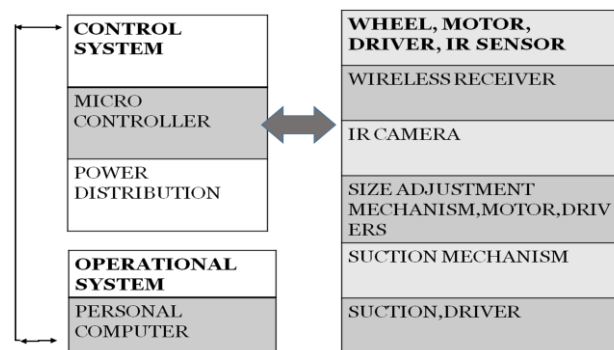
CONTROL SYSTEM

MICRO CONTROLLER

POWER DISTRIBUTION

OPERATIONAL SYSTEM

PERSONAL COMPUTER

WHEEL, MOTOR, DRIVER, IR SENSOR

WIRELESS RECEIVER

IR CAMERA

SIZE ADJUSTMENT MECHANISM,MOTOR,DRIVERS

SUCTION MECHANISM

SUCTION,DRIVER